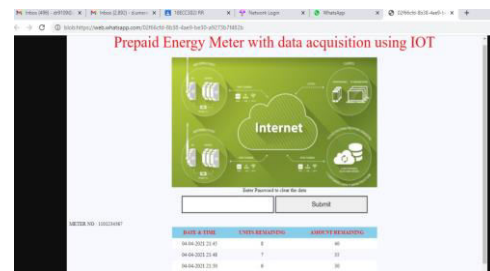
M Inbox (498) - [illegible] × M Inbox (2,882) - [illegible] × 18CC363 PR × Network Login × WhatsApp × 0296cfc0-8b38-4ae0-b × +

blob:https://web.whatsapp.com/0296cfc0-8b38-4ae0-be10-a9275b71652b

Prepaid Energy Meter with data acquisition using IOT

Internet

Data Password to clear the data

Submit

METER NO : 1101234567

| DATE & TIME | UNITS REMAINING | AMOUNT REMAINING |
|---|---|---|
| 04-04-2021 23:45 | 8 | 40 |
| 04-04-2021 23:48 | 7 | 35 |
| 04-04-2021 23:50 | 6 | 30 |